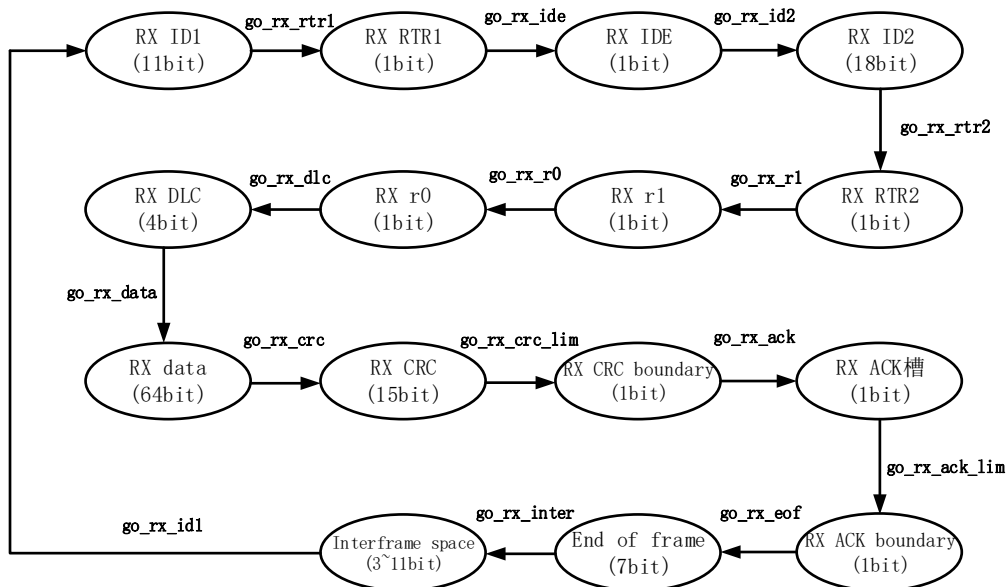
RX ID1
(11bit)

go_rx_rtr1

RX RTR1
(1bit)

go_rx_ide

RX IDE
(1bit)

go_rx_id2

RX ID2
(18bit)

go_rx_rtr2

RX RTR2
(1bit)

go_rx_r1

RX r1
(1bit)

go_rx_r0

RX r0
(1bit)

go_rx_dlc

RX DLC
(4bit)

go_rx_data

RX data
(64bit)

go_rx_crc

RX CRC
(15bit)

go_rx_crc_lim

RX CRC boundary
(1bit)

go_rx_ack

RX ACK槽
(1bit)

go_rx_ack_lim

RX ACK boundary
(1bit)

go_rx_eof

End of frame
(7bit)

go_rx_inter

Interframe space
(3~11bit)

go_rx_id1